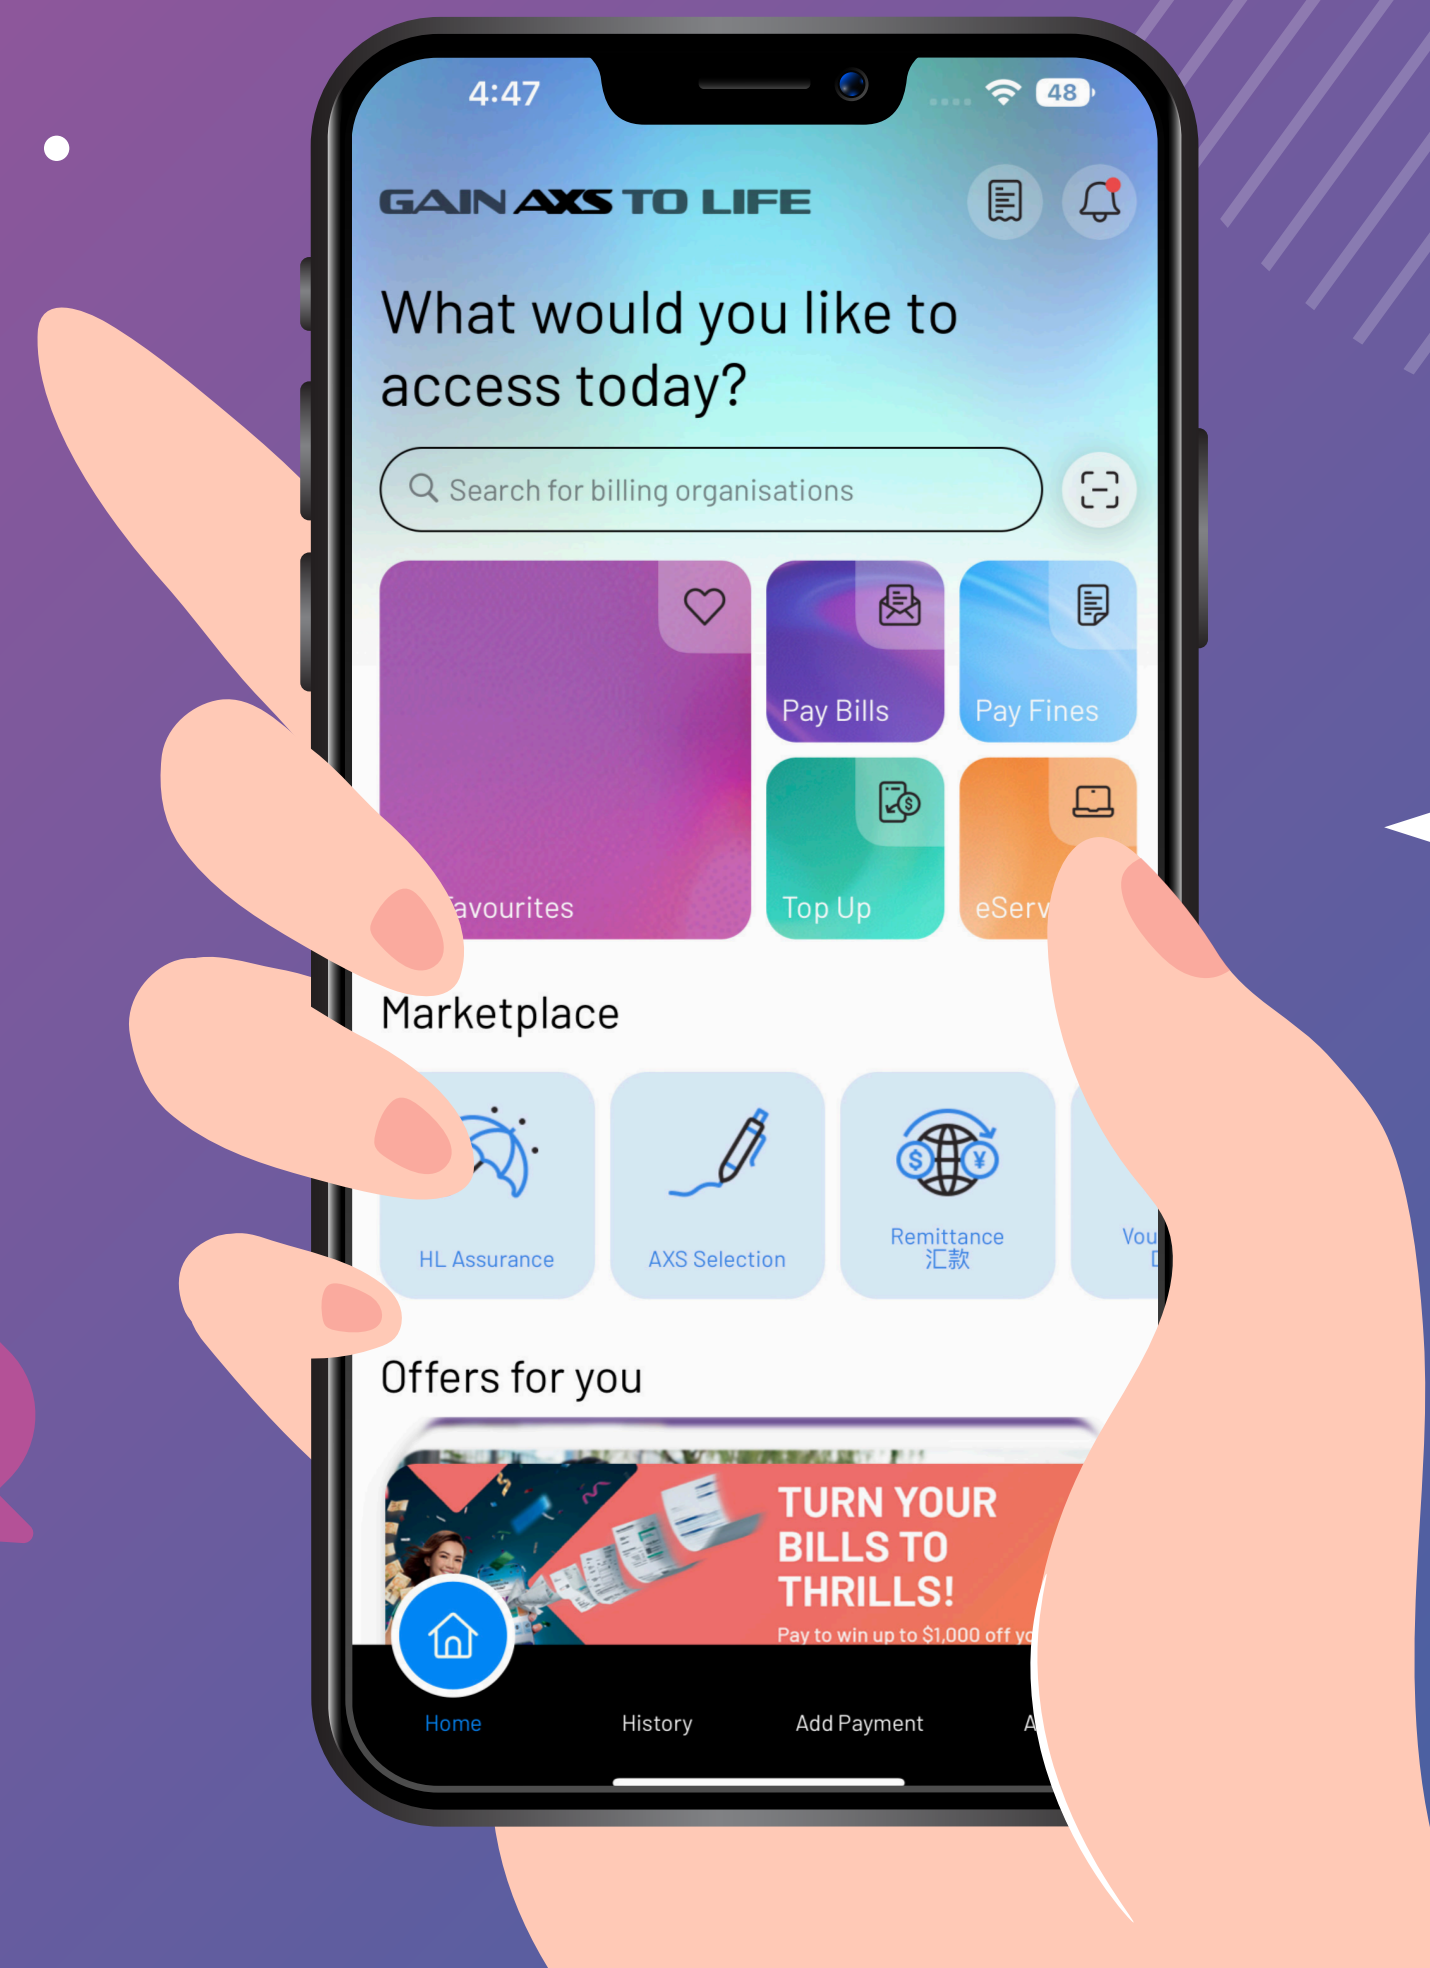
4:47

48

GAIN AXS TO LIFE

What would you like to access today?

Search for billing organisations

avourites

Pay Bills

Pay Fines

Top Up

eServ

Marketplace

HL Assurance

AXS Selection

Remittance
汇款

Vou
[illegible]

Offers for you

TURN YOUR BILLS TO THRILLS!

Pay to win up to $1,000 off y

Home

History

Add Payment

A